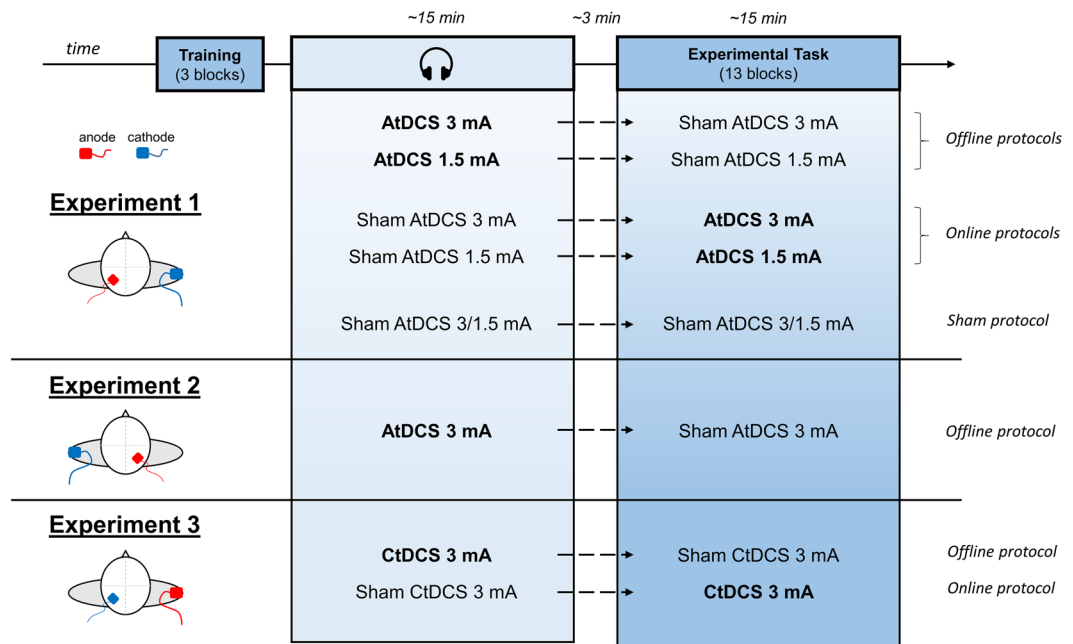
~15 min

~3 min

~15 min

time

Training
(3 blocks)

Experimental Task
(13 blocks)

anode cathode

Experiment 1

AtDCS 3 mA
AtDCS 1.5 mA

Sham AtDCS 3 mA
Sham AtDCS 1.5 mA

Offline protocols

Sham AtDCS 3 mA
Sham AtDCS 1.5 mA

AtDCS 3 mA
AtDCS 1.5 mA

Online protocols

Sham AtDCS 3/1.5 mA

Sham AtDCS 3/1.5 mA

Sham protocol

Experiment 2

AtDCS 3 mA

Sham AtDCS 3 mA

Offline protocol

Experiment 3

CtDCS 3 mA

Sham CtDCS 3 mA

Offline protocol

Sham CtDCS 3 mA

CtDCS 3 mA

Online protocol